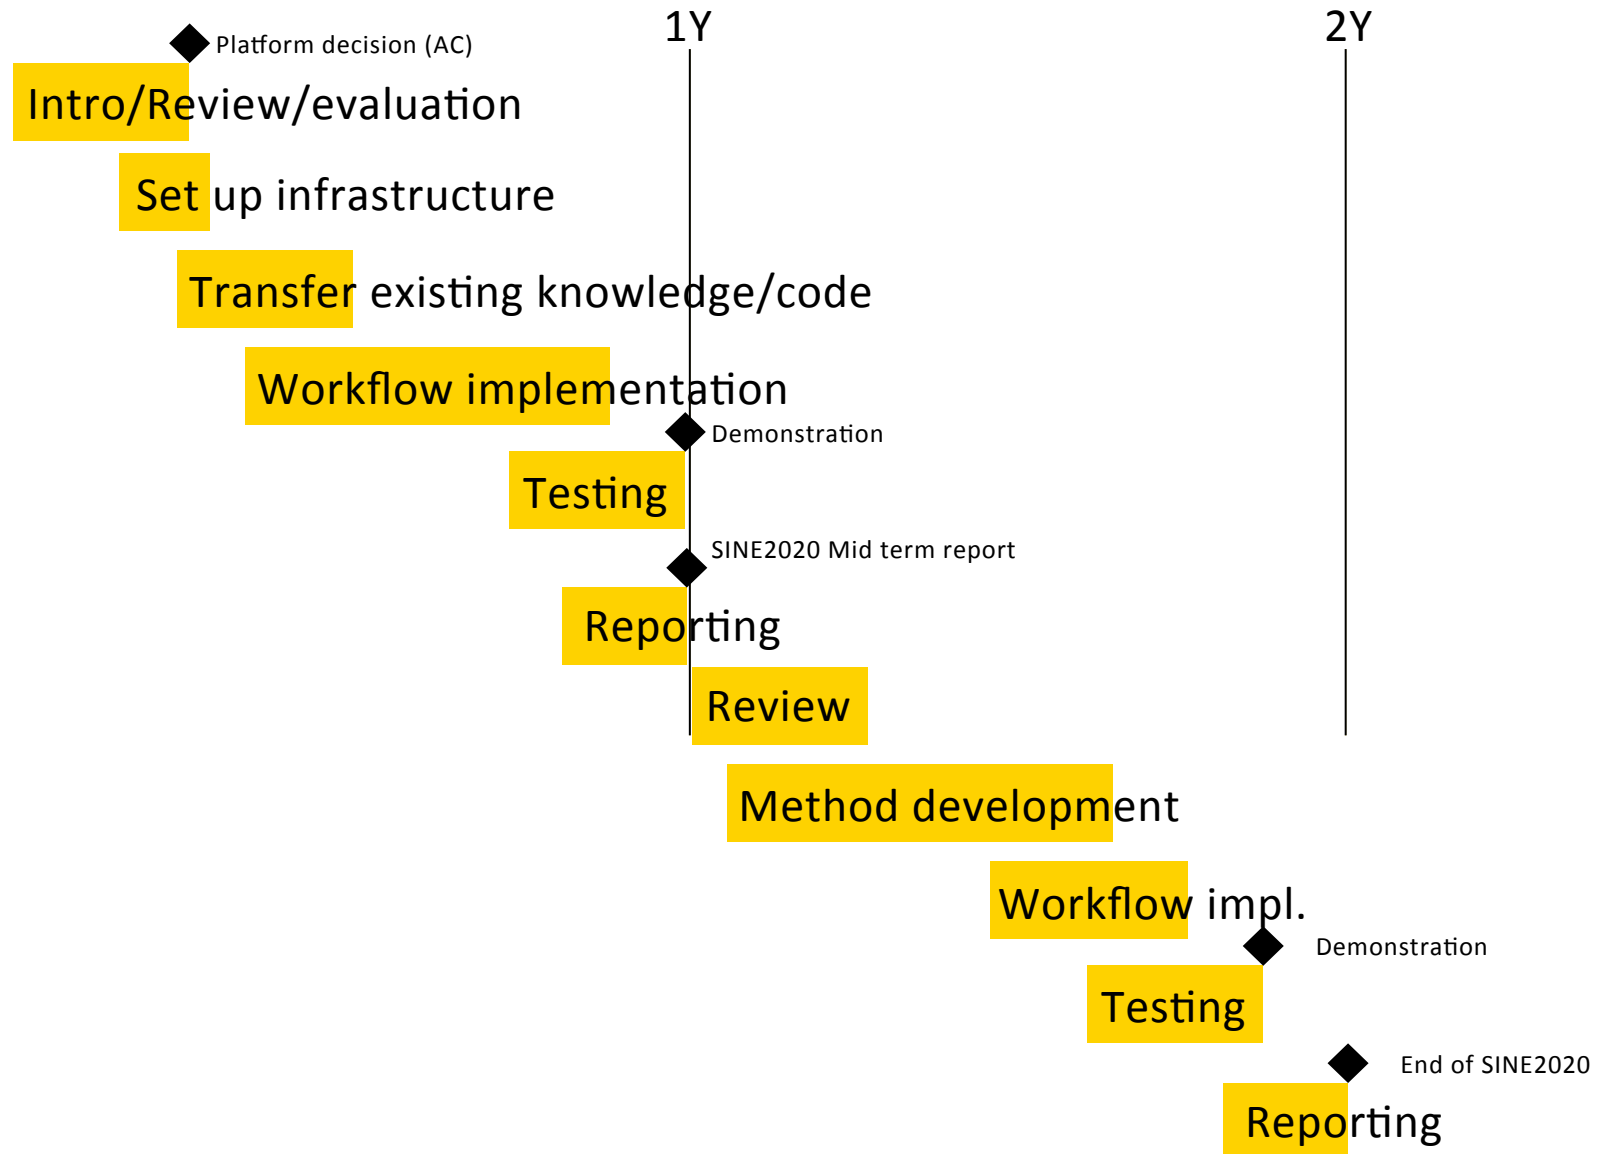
1Y

2Y

Platform decision (AC)

Intro/Review/evaluation

Set up infrastructure

Transfer existing knowledge/code

Workflow implementation

Demonstration

Testing

SINE2020 Mid term report

Reporting

Review

Method development

Workflow impl.

Demonstration

Testing

End of SINE2020

Reporting